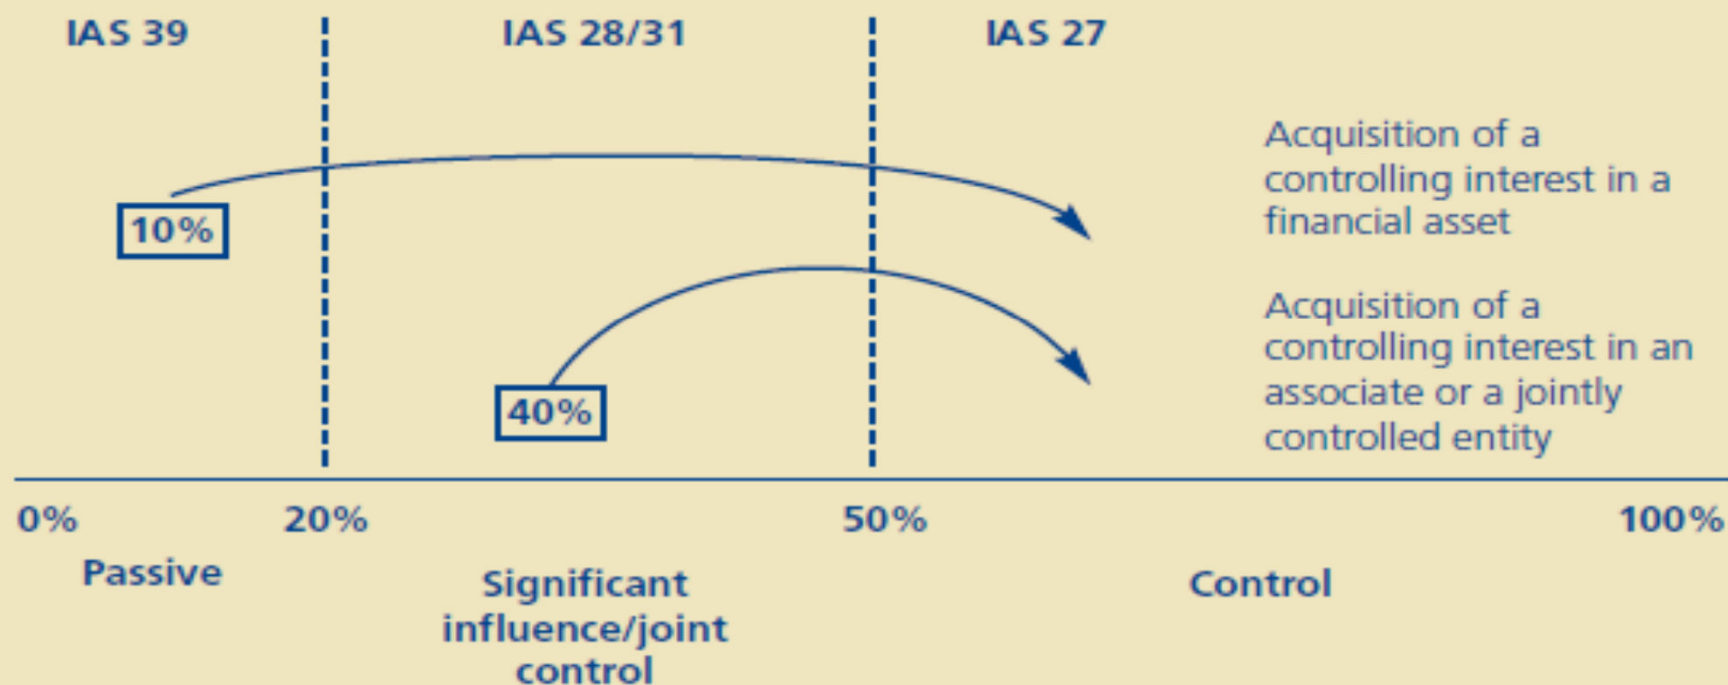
IAS 39

IAS 28/31

IAS 27

Acquisition of a controlling interest in a financial asset

10%

Acquisition of a controlling interest in an associate or a jointly controlled entity

40%

0%

20%

50%

100%

Passive

Significant influence/joint control

Control